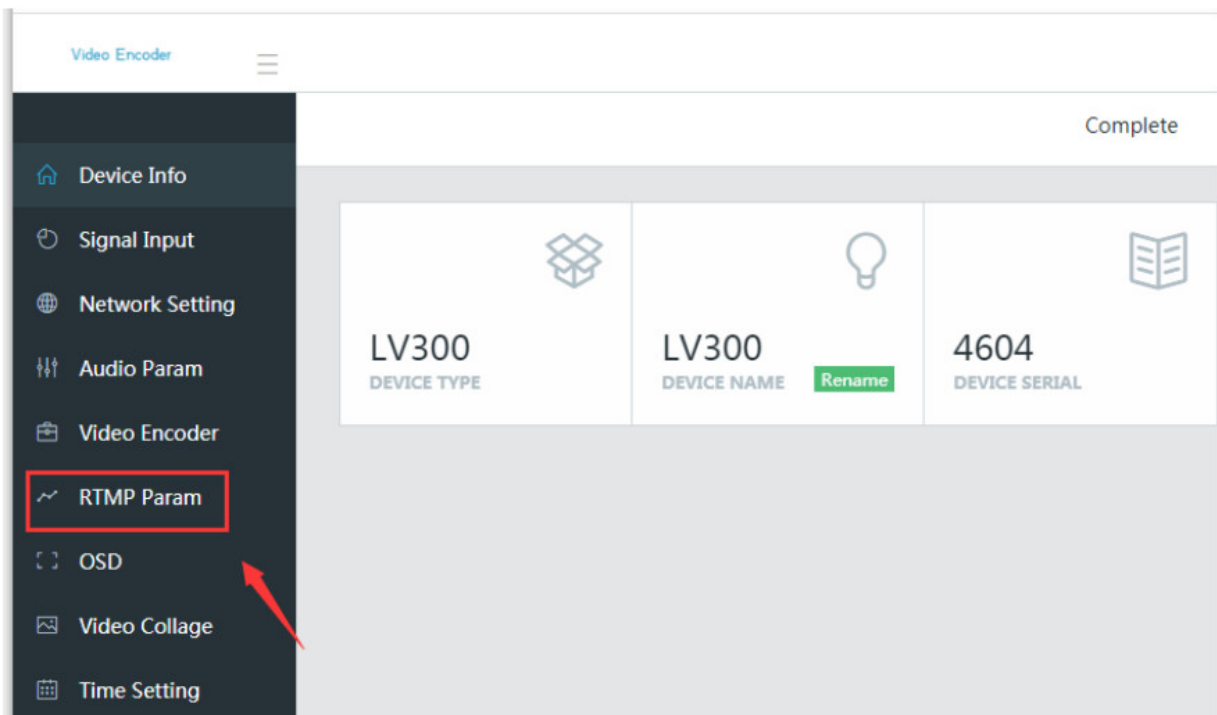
Video Encoder

Complete

Device Info

Signal Input

Network Setting

Audio Param

Video Encoder

RTMP Param

OSD

Video Collage

Time Setting

LV300
DEVICE TYPE

LV300
DEVICE NAME
Rename

4604
DEVICE SERIAL